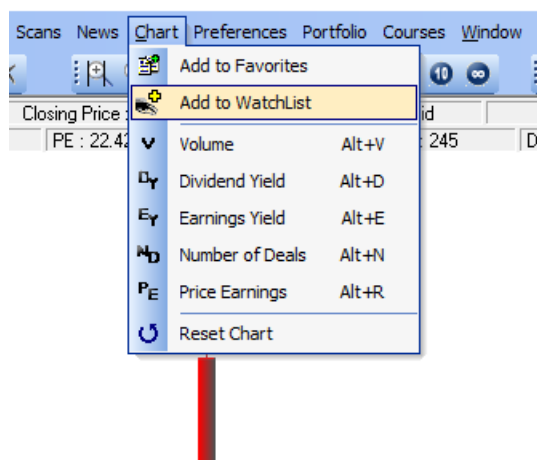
Scans News Chart Preferences Portfolio Courses Window

Add to Favorites
Add to WatchList
Volume Alt+V
Dividend Yield Alt+D
Earnings Yield Alt+E
Number of Deals Alt+N
Price Earnings Alt+R
Reset Chart

Closing Price
PE : 22.42
id
245
D